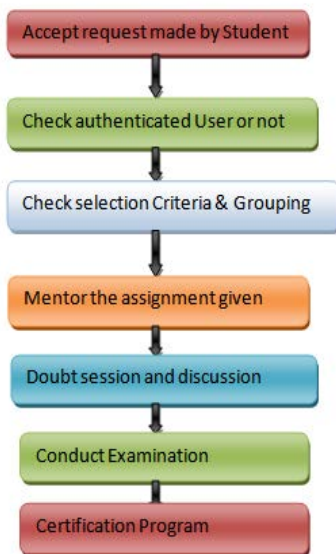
Accept request made by Student

Check authenticated User or not

Check selection Criteria & Grouping

Mentor the assignment given

Doubt session and discussion

Conduct Examination

Certification Program